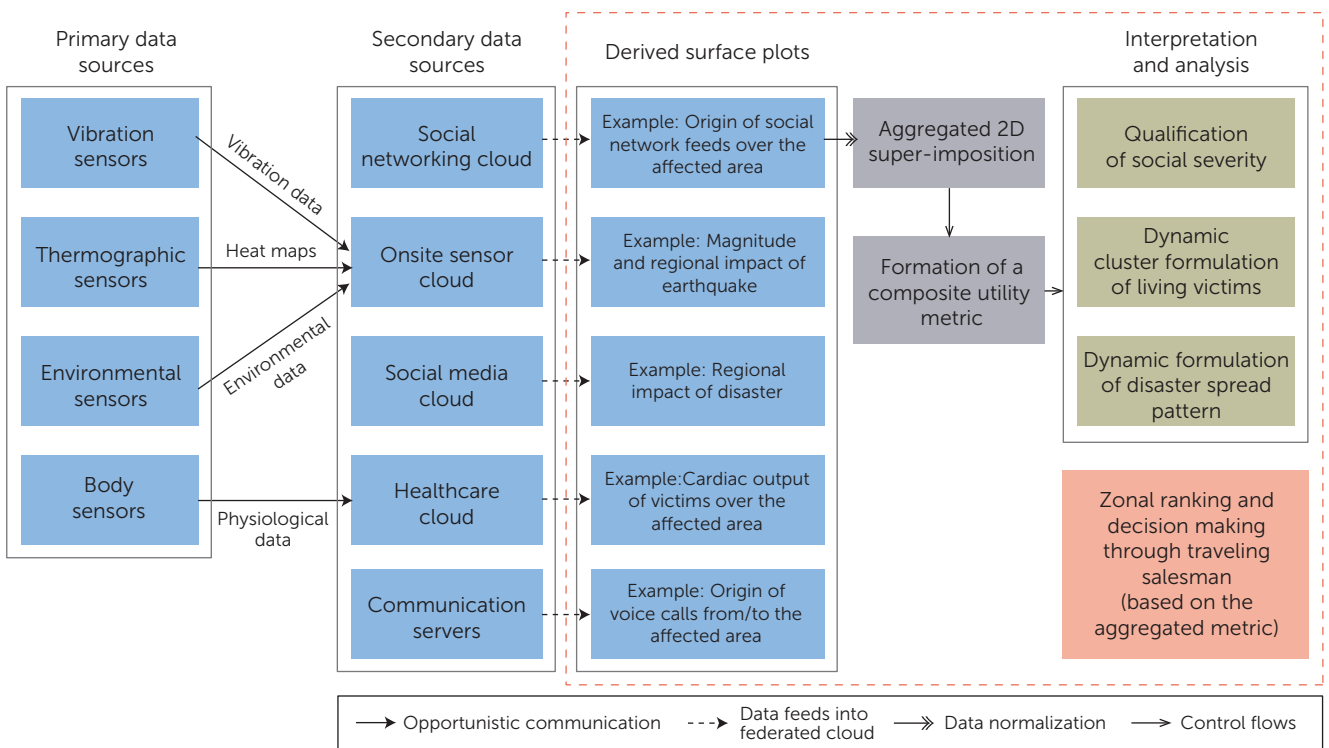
Primary data sources

Vibration sensors

Thermographic sensors

Environmental sensors

Body sensors

Vibration data

Heat maps

Environmental data

Physiological data

Secondary data sources

Social networking cloud

Onsite sensor cloud

Social media cloud

Healthcare cloud

Communication servers

Derived surface plots

Example: Origin of social network feeds over the affected area

Example: Magnitude and regional impact of earthquake

Example: Regional impact of disaster

Example:Cardiac output of victims over the affected area

Example: Origin of voice calls from/to the affected area

Aggregated 2D super-imposition

Formation of a composite utility metric

Interpretation and analysis

Qualification of social severity

Dynamic cluster formulation of living victims

Dynamic formulation of disaster spread pattern

Zonal ranking and decision making through traveling salesman (based on the aggregated metric)

Opportunistic communication

Data feeds into federated cloud

Data normalization

Control flows